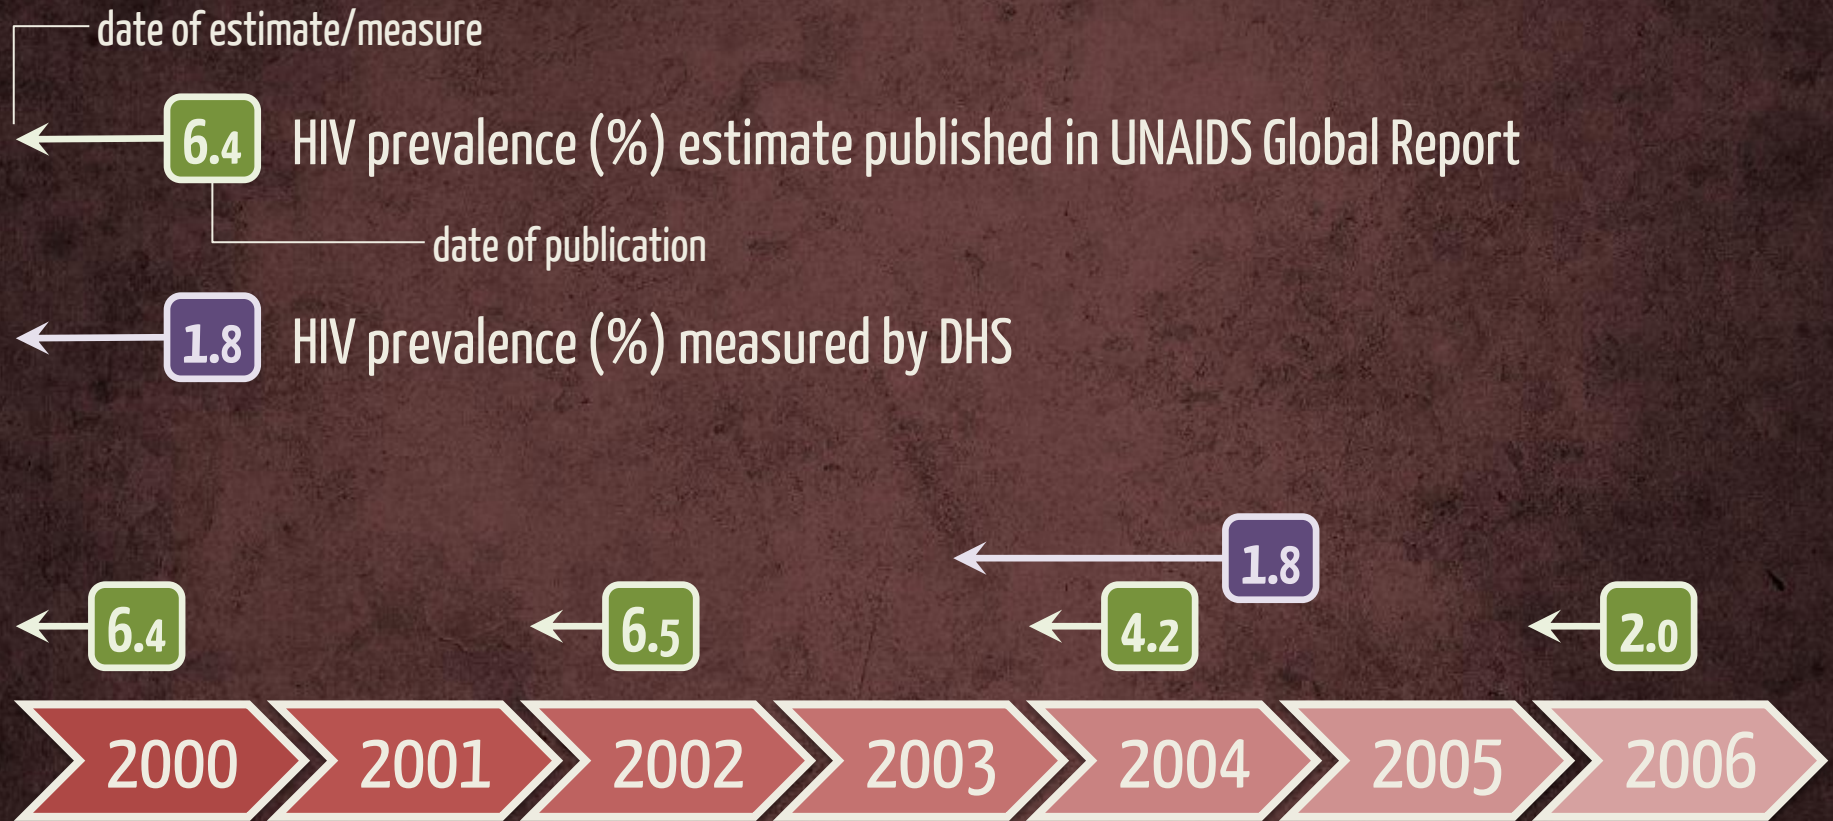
date of estimate/measure

6.4 HIV prevalence (%) estimate published in UNAIDS Global Report

date of publication

1.8 HIV prevalence (%) measured by DHS

1.8

6.4

6.5

4.2

2.0

2000 2001 2002 2003 2004 2005 2006